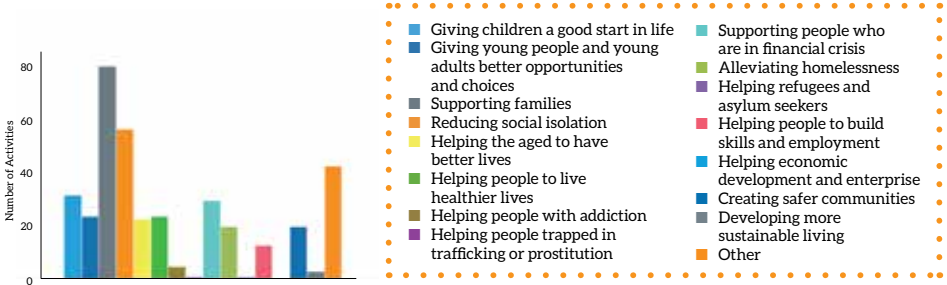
80
60
40
20
0
Number of Activities

Giving children a good start in life
Giving young people and young adults better opportunities and choices
Supporting families
Reducing social isolation
Helping the aged to have better lives
Helping people to live healthier lives
Helping people with addiction
Helping people trapped in trafficking or prostitution

Supporting people who are in financial crisis
Alleviating homelessness
Helping refugees and asylum seekers
Helping people to build skills and employment
Helping economic development and enterprise
Creating safer communities
Developing more sustainable living
Other